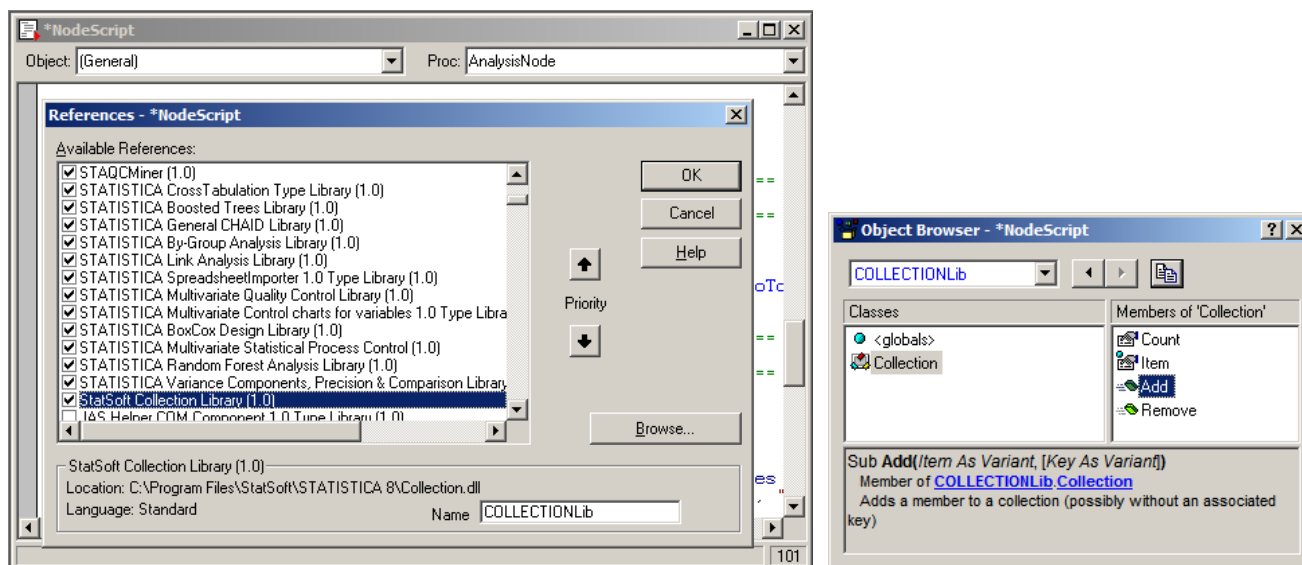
*NodeScript

Object: (General)

Proc: AnalysisNode

References - *NodeScript

Available References:

STAQCMiner (1.0)
STATISTICA CrossTabulation Type Library (1.0)
STATISTICA Boosted Trees Library (1.0)
STATISTICA General CHAID Library (1.0)
STATISTICA By-Group Analysis Library (1.0)
STATISTICA Link Analysis Library (1.0)
STATISTICA SpreadsheetImporter 1.0 Type Library (1.0)
STATISTICA Multivariate Quality Control Library (1.0)
STATISTICA Multivariate Control charts for variables 1.0 Type Libra
STATISTICA BoxCox Design Library (1.0)
STATISTICA Multivariate Statistical Process Control (1.0)
STATISTICA Random Forest Analysis Library (1.0)
STATISTICA Variance Components, Precision & Comparison Library
StatSoft Collection Library (1.0)
IAS Helper COM Component 1.0 Type Library (1.0)

OK

Cancel

Help

Priority

Browse...

StatSoft Collection Library (1.0)

Location: C:\Program Files\StatSoft\STATISTICA 8\Collection.dll

Language: Standard

Name COLLECTIONLib

101

Object Browser - *NodeScript

COLLECTIONLib

Classes

<globals>
Collection

Members of 'Collection'

Count
Item
Add
Remove

Sub **Add**(*Item As Variant*, [*Key As Variant*])
Member of COLLECTIONLib.Collection
Adds a member to a collection (possibly without an associated key)